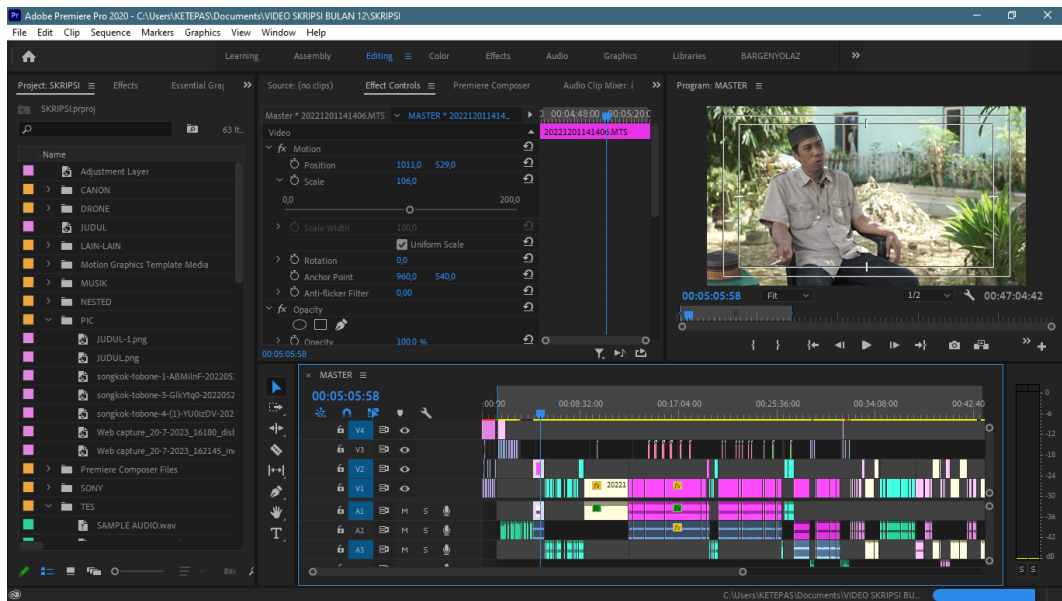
Adobe Premiere Pro 2020 - C:\Users\KETEPAS\Documents\VIDEO SKRIPSI BULAN 12\SKRIPSI

File Edit Clip Sequence Markers Graphics View Window Help

Learning Assembly Editing Color Effects Audio Graphics Libraries BARGENYOLAZ

Project: SKRIPSI Effects Essential Gra

SKRIPSI.prproj

63 It...

Name

Adjustment Layer
CANON
DRONE
JUDUL
LAIN-LAIN
Motion Graphics Template Media
MUSIK
NESTED
PIC
JUDUL-1.png
JUDUL.png
songkok-tobone-1-ABMilnF-202205
songkok-tobone-3-GlkYtq0-2022052
songkok-tobone-4-(1)-YU0izDV-202
Web capture_20-7-2023_16180_dis
Web capture_20-7-2023_162145_in
Premiere Composer Files
SONY
TES
SAMPLE AUDIO.wav

Source: (no clips) Effect Controls Premiere Composer Audio Clip Mixer: I

Master * 20221201141406.MTS MASTER * 202212011414...

00:04:48:00 00:05:20:0

20221201141406.MTS

Video
fx Motion
Position 1011,0 529,0
Scale 106,0
0,0 200,0
Scale Width 100,0
Uniform Scale
Rotation 0,0
Anchor Point 960,0 540,0
Anti-flicker Filter 0,00
fx Opacity
Opacity 100,0 %

00:05:05:58

Program: MASTER

00:05:05:58 Fit 1/2 00:47:04:42

MASTER

00:05:05:58

:00:00 00:08:32:00 00:17:04:00 00:25:36:00 00:34:08:00 00:42:40

V4
V3
V2
V1
A1 M S
A2 M S
A3 M S

20221

-6
-12
-18
-24
-30
-36
-42
-48
S S

C:\Users\KETEPAS\Documents\VIDEO SKRIPSI BU...